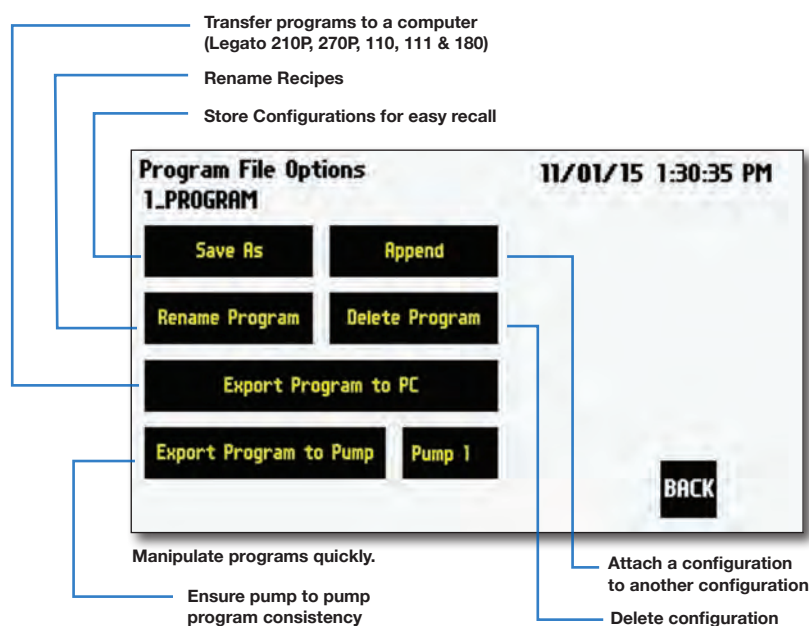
Transfer programs to a computer (Legato 210P, 270P, 110, 111 & 180)

Rename Recipes

Store Configurations for easy recall

Program File Options
1_PROGRAM

11/01/15 1:30:35 PM

Save As

Append

Rename Program

Delete Program

Export Program to PC

Export Program to Pump

Pump 1

BACK

Manipulate programs quickly.

Attach a configuration to another configuration

Ensure pump to pump program consistency

Delete configuration